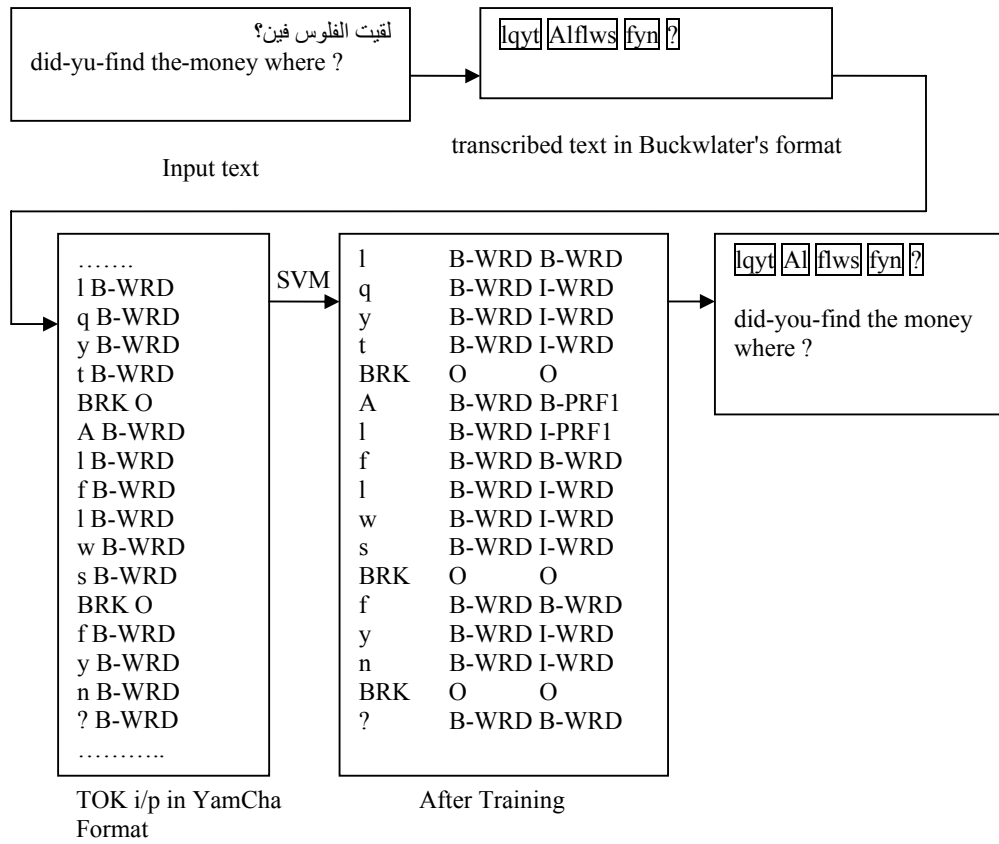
لقيت الفلوس فين؟
did-yu-find the-money where ?

Input text

lqyt Alflws fyn ?

transcribed text in Buckwlater's format

…….
l B-WRD
q B-WRD
y B-WRD
t B-WRD
BRK O
A B-WRD
l B-WRD
f B-WRD
l B-WRD
w B-WRD
s B-WRD
BRK O
f B-WRD
y B-WRD
n B-WRD
? B-WRD
………..

TOK i/p in YamCha Format

SVM

| | | |
|---|---|---|
| l | B-WRD | B-WRD |
| q | B-WRD | I-WRD |
| y | B-WRD | I-WRD |
| t | B-WRD | I-WRD |
| BRK | O | O |
| A | B-WRD | B-PRF1 |
| l | B-WRD | I-PRF1 |
| f | B-WRD | B-WRD |
| l | B-WRD | I-WRD |
| w | B-WRD | I-WRD |
| s | B-WRD | I-WRD |
| BRK | O | O |
| f | B-WRD | B-WRD |
| y | B-WRD | I-WRD |
| n | B-WRD | I-WRD |
| BRK | O | O |
| ? | B-WRD | B-WRD |

After Training

lqyt Al flws fyn ?

did-you-find the money where ?